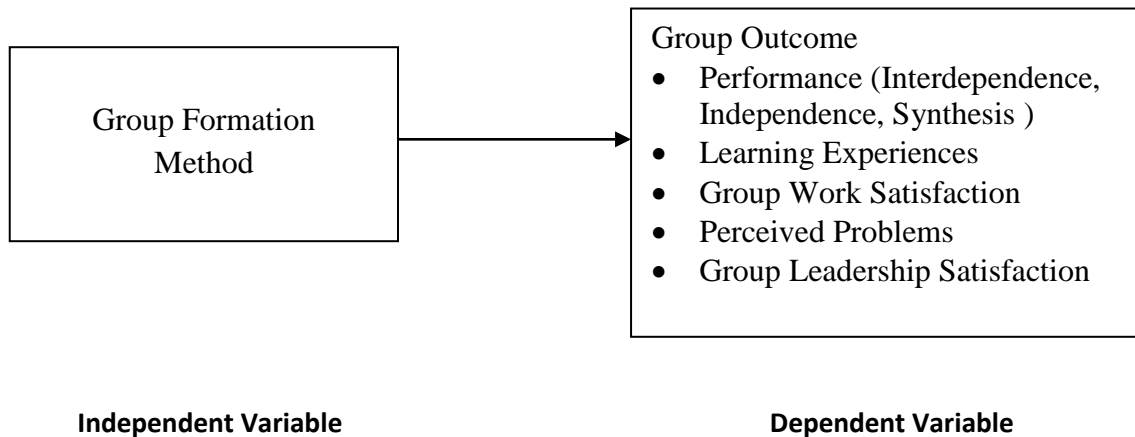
Group Formation Method

Group Outcome
- Performance (Interdependence, Independence, Synthesis )
- Learning Experiences
- Group Work Satisfaction
- Perceived Problems
- Group Leadership Satisfaction

**Independent Variable**

**Dependent Variable**